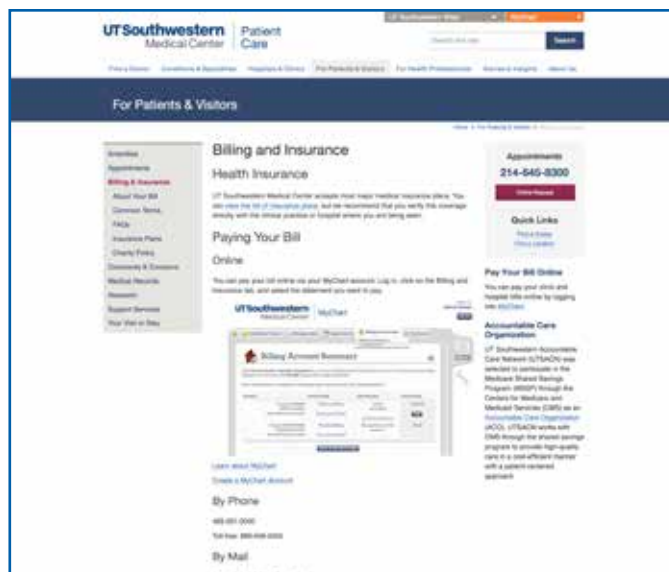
UTSouthwestern Medical Center | Patient Care

Search

For Patients & Visitors

Billing & Insurance

About Your Bill

FAQs

Insurance Plans

Billing and Insurance

Health Insurance

UT Southwestern Medical Center accepts most major medical insurance plans. You can view the list of insurance plans, but we recommend that you verify this coverage directly with the clinical practice or hospital where you are being seen.

Paying Your Bill

Online

You can pay your bill online via your MyChart account. Log in, click on the Billing and Insurance tab, and select the statement you want to pay.

UTSouthwestern Medical Center MyChart

Billing Account Summary

Learn about MyChart

Create a MyChart Account

By Phone

Toll free:

By Mail

Appointments

214-645-8300

Online Request

Quick Links

Pay Your Bill Online

You can pay your clinic and hospital bills online by logging into MyChart.

Accountable Care Organization

UT Southwestern Accountable Care Network (UTSACN) was selected to participate in the Medicare Shared Savings Program (MSSP) through the Centers for Medicare and Medicaid Services (CMS) as an Accountable Care Organization (ACO). UTSACN works with CMS through the shared savings program to provide high-quality care in a cost-efficient manner with a patient-centered approach.